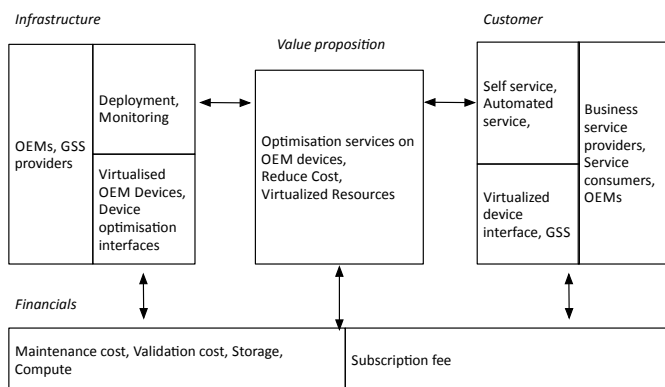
Infrastructure

Customer

Value proposition

OEMs, GSS providers

Deployment, Monitoring

Virtualised OEM Devices, Device optimisation interfaces

Optimisation services on OEM devices, Reduce Cost, Virtualized Resources

Self service, Automated service,

Virtualized device interface, GSS

Business service providers, Service consumers, OEMs

Financials

Maintenance cost, Validation cost, Storage, Compute

Subscription fee